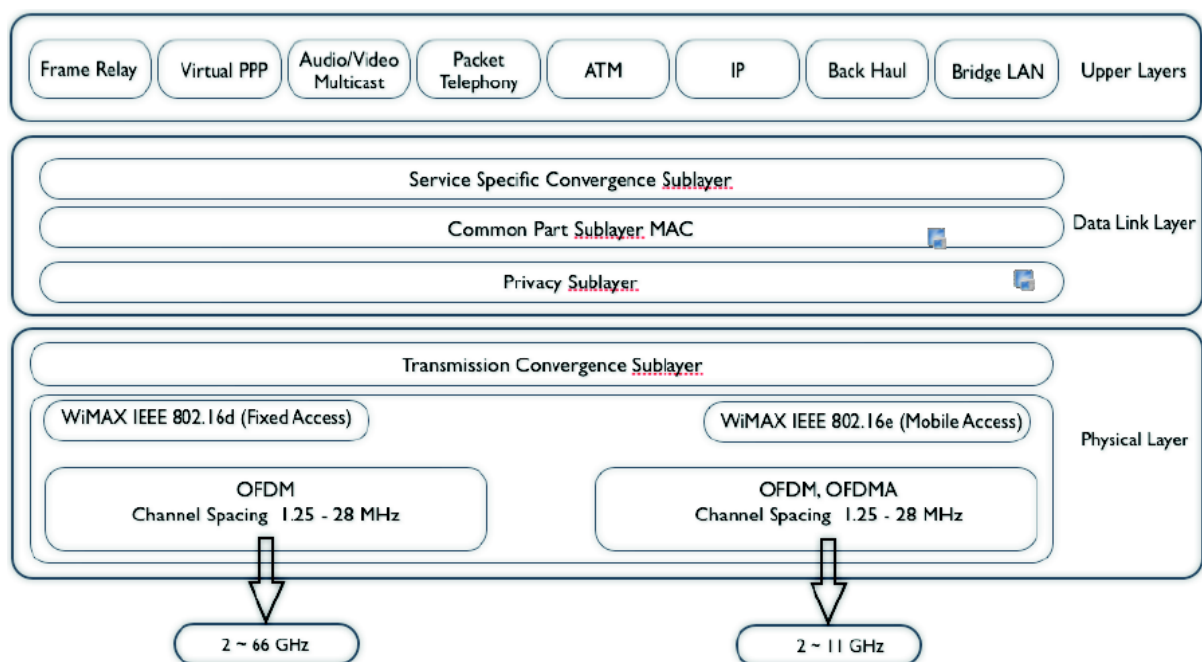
Frame Relay
Virtual PPP
Audio/Video Multicast
Packet Telephony
ATM
IP
Back Haul
Bridge LAN
Upper Layers

Service Specific Convergence Sublayer
Common Part Sublayer MAC
Privacy Sublayer
Data Link Layer

Transmission Convergence Sublayer
WiMAX IEEE 802.16d (Fixed Access)
WiMAX IEEE 802.16e (Mobile Access)
Physical Layer
OFDM
Channel Spacing 1.25 - 28 MHz
OFDM, OFDMA
Channel Spacing 1.25 - 28 MHz

2 ~ 66 GHz
2 ~ 11 GHz